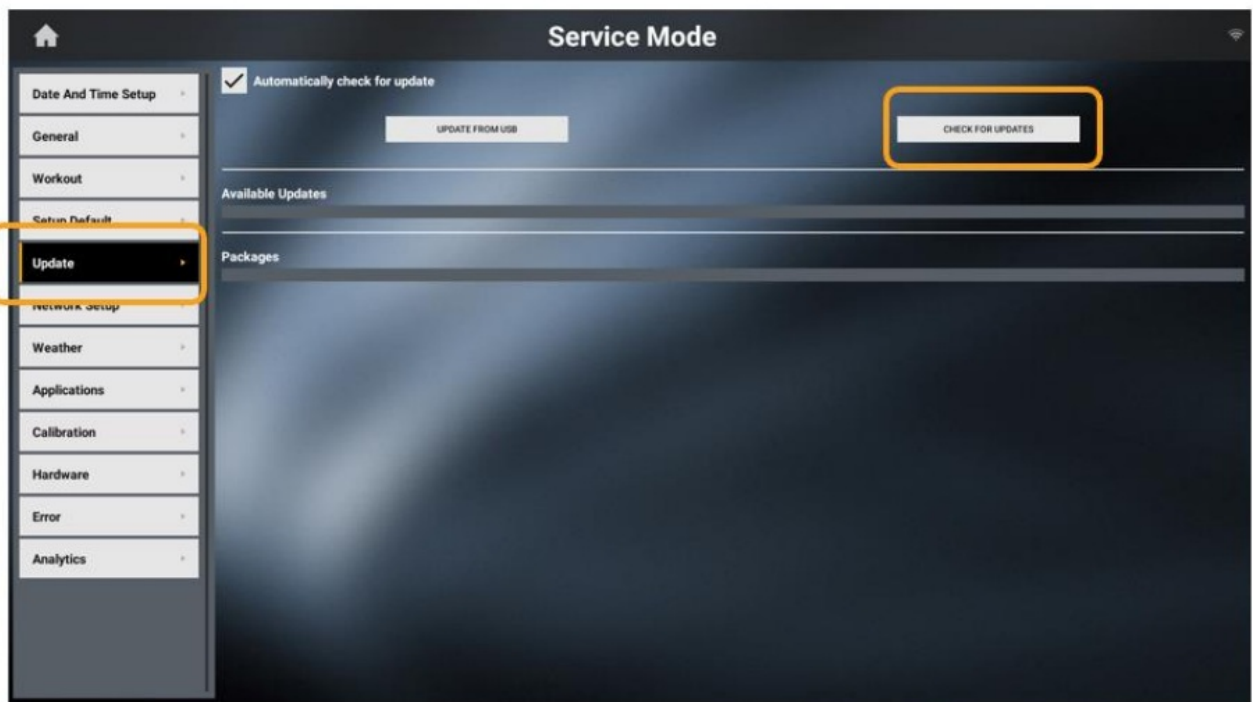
Service Mode

Date And Time Setup
General
Workout
Setup Default
Update
Network Setup
Weather
Applications
Calibration
Hardware
Error
Analytics

Automatically check for update

UPDATE FROM USB

CHECK FOR UPDATES

Available Updates

Packages